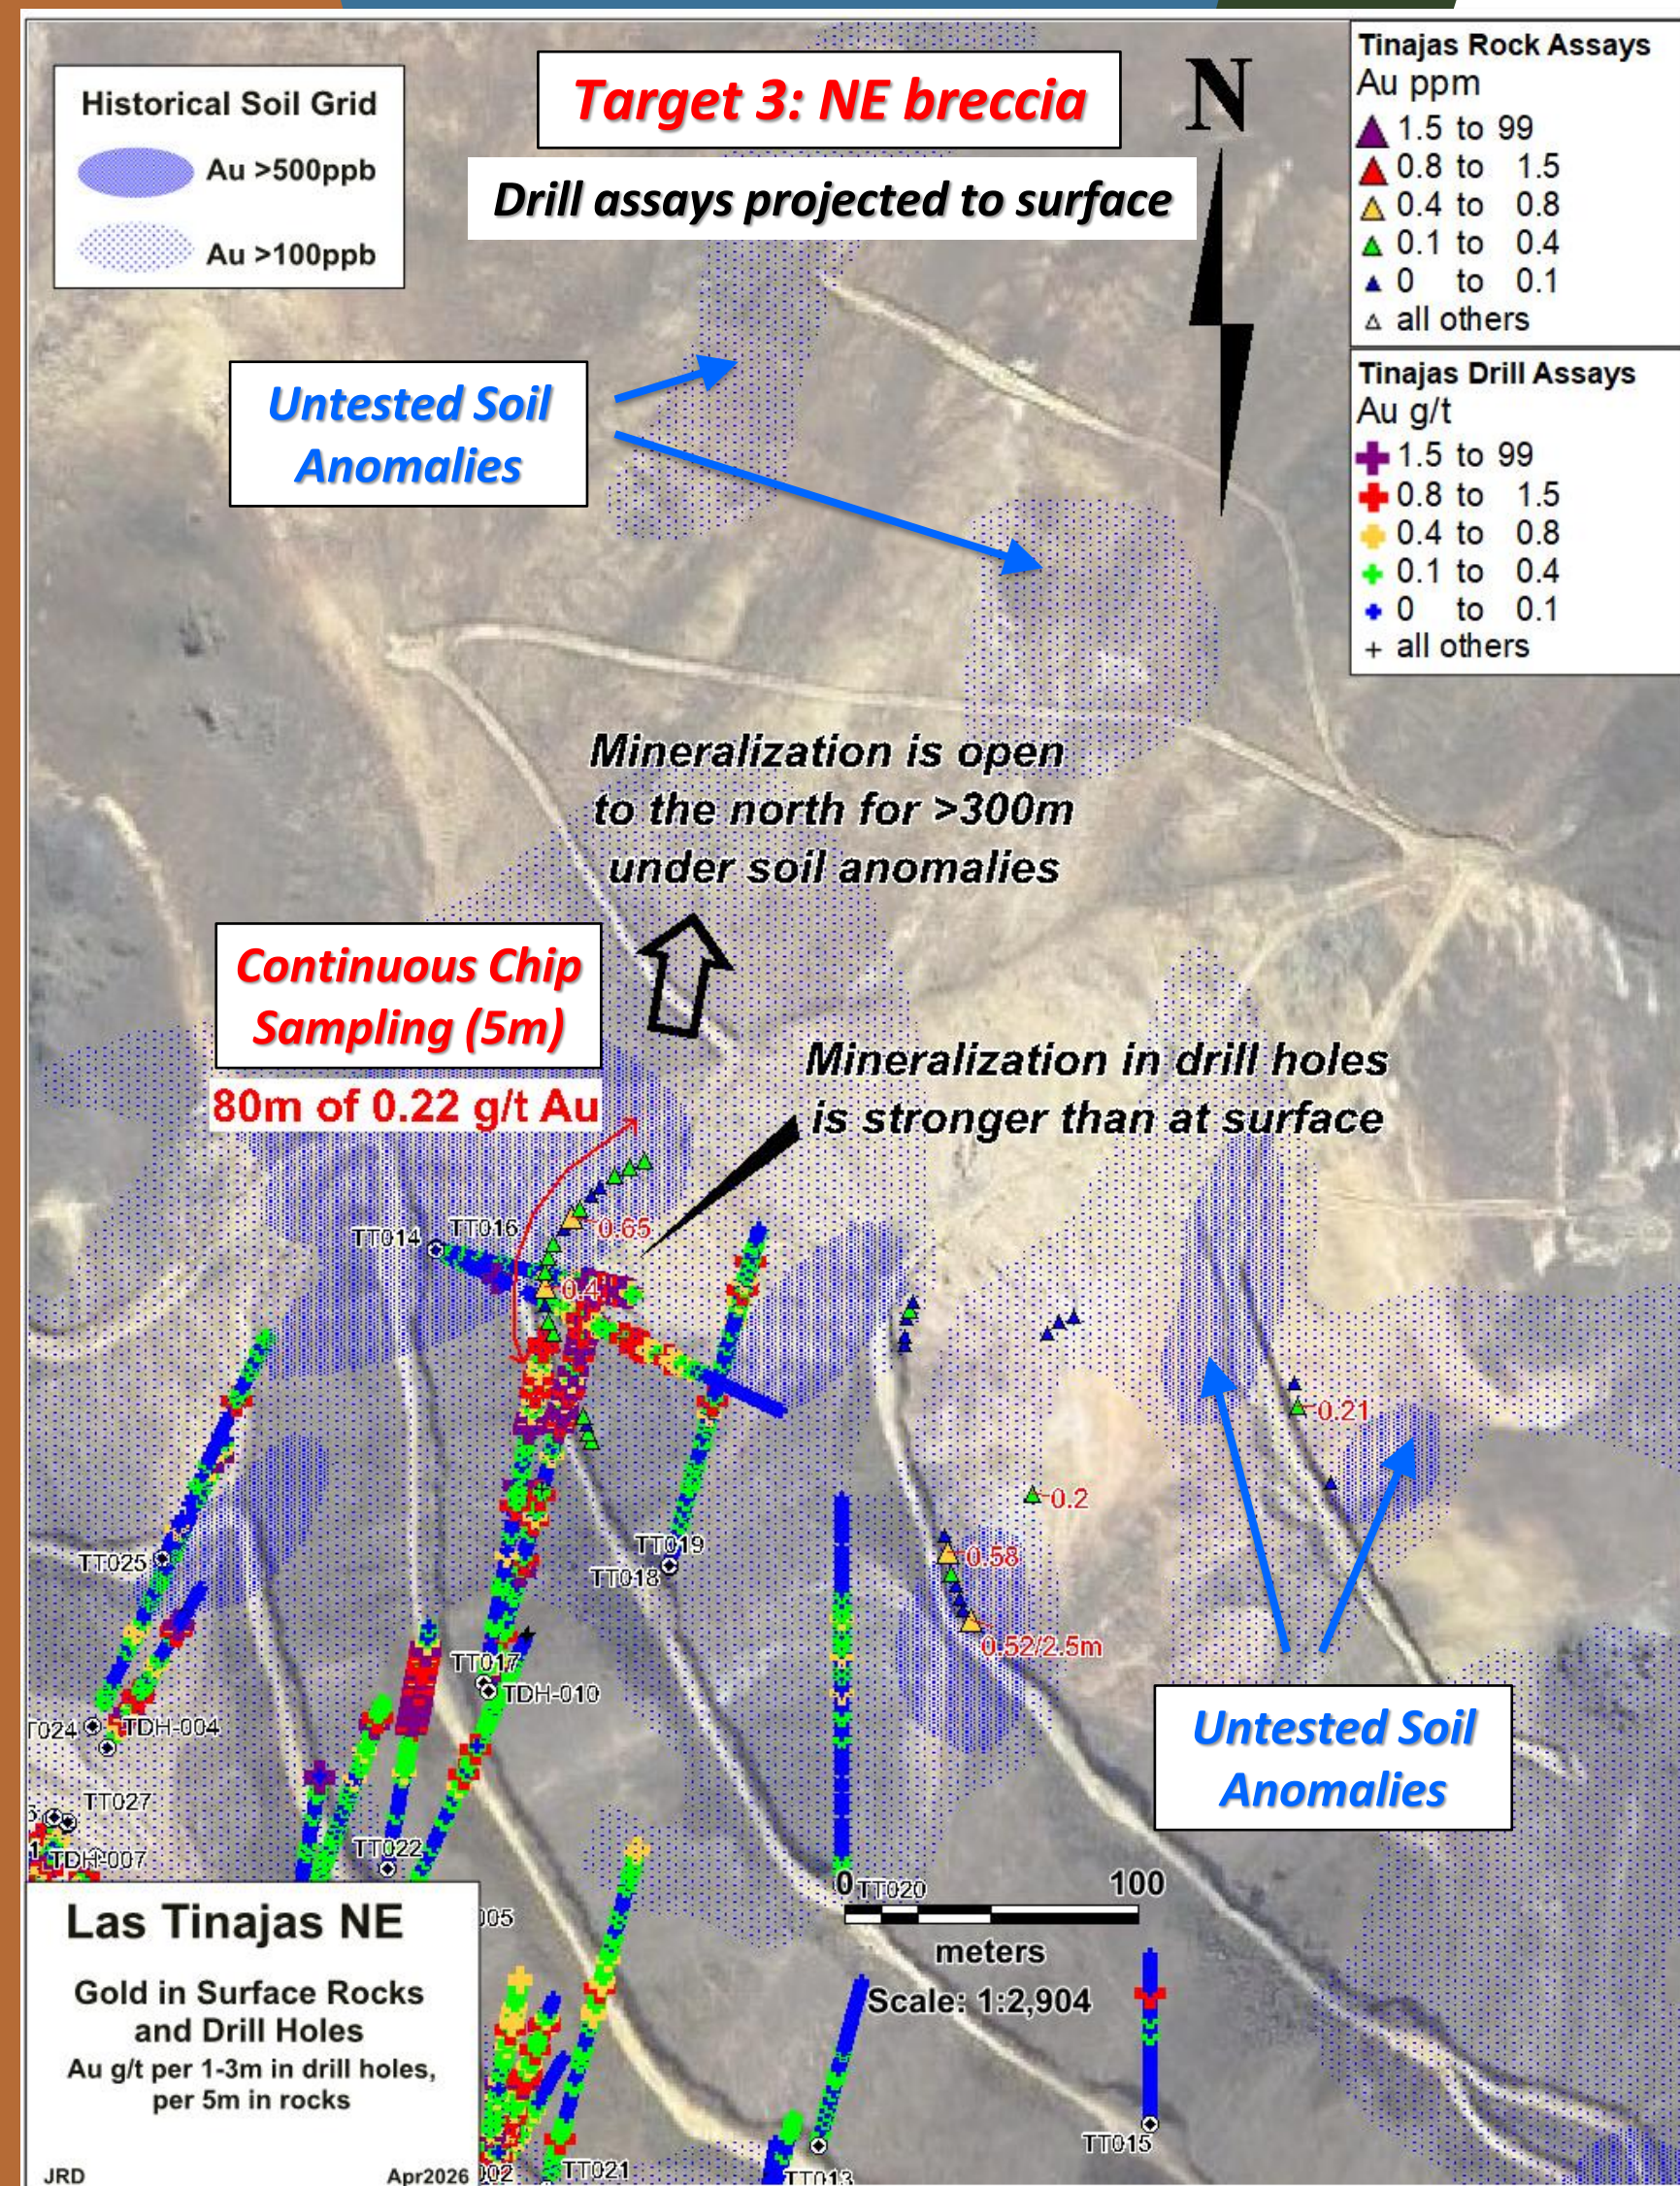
Historical Soil Grid
Au >500ppb
Au >100ppb

Target 3: NE breccia

Drill assays projected to surface

N

Tinajas Rock Assays
Au ppm
1.5 to 99
0.8 to 1.5
0.4 to 0.8
0.1 to 0.4
0 to 0.1
all others

Tinajas Drill Assays
Au g/t
1.5 to 99
0.8 to 1.5
0.4 to 0.8
0.1 to 0.4
0 to 0.1
all others

Untested Soil Anomalies

Mineralization is open to the north for >300m under soil anomalies

Continuous Chip Sampling (5m)

80m of 0.22 g/t Au

Mineralization in drill holes is stronger than at surface

TT014
TT016
0.65
0.4
0.21
0.2
0.58
0.52/2.5m
TT025
TT019
TT018
TT017
TDH-010
TT024
TDH-004
TT027
TDH-007
TT022
005
TT020
TT013
TT015
TT021
002

Untested Soil Anomalies

0
100
meters
Scale: 1:2,904

Las Tinajas NE
Gold in Surface Rocks and Drill Holes
Au g/t per 1-3m in drill holes, per 5m in rocks
JRD
Apr2026